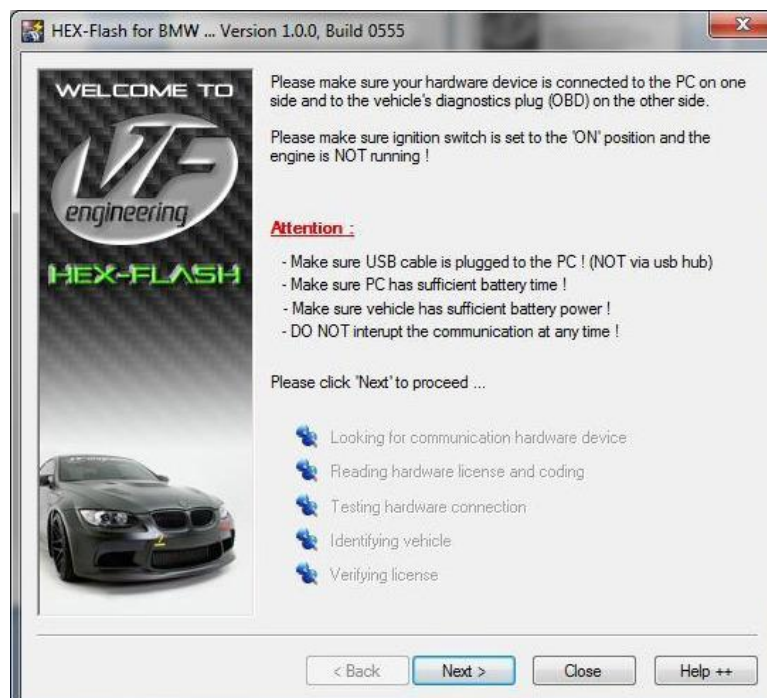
HEX-Flash for BMW ... Version 1.0.0, Build 0555

WELCOME TO

VF engineering

HEX-FLASH

Please make sure your hardware device is connected to the PC on one side and to the vehicle's diagnostics plug (OBD) on the other side.

Please make sure ignition switch is set to the 'ON' position and the engine is NOT running !

Attention :

- Make sure USB cable is plugged to the PC ! (NOT via usb hub)
- Make sure PC has sufficient battery time !
- Make sure vehicle has sufficient battery power !
- DO NOT interupt the communication at any time !

Please click 'Next' to proceed ...

Looking for communication hardware device
Reading hardware license and coding
Testing hardware connection
Identifying vehicle
Verifying license

< Back
Next >
Close
Help ++